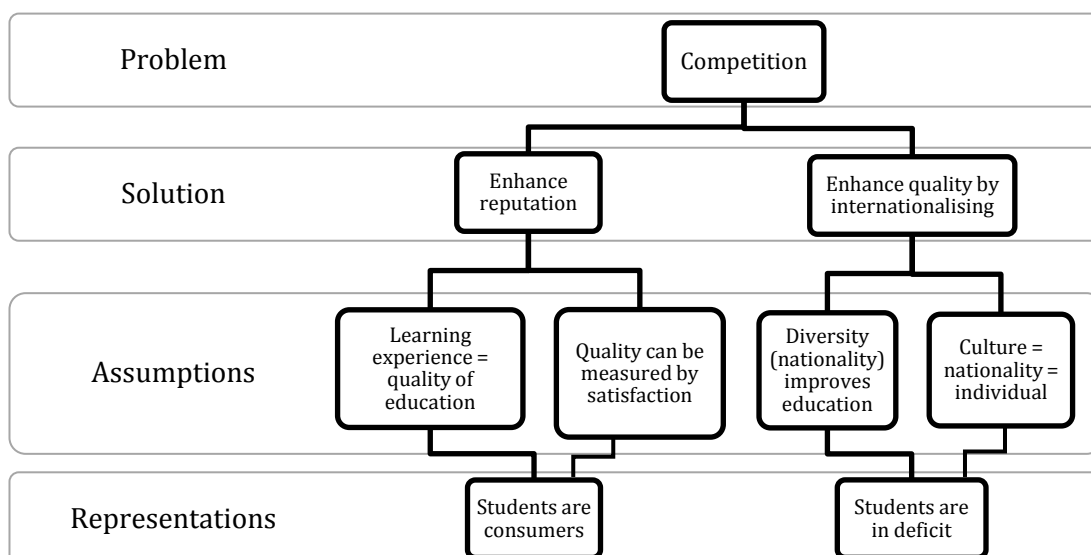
Problem

Competition

Solution

Enhance reputation

Enhance quality by internationalising

Assumptions

Learning experience = quality of education

Quality can be measured by satisfaction

Diversity (nationality) improves education

Culture = nationality = individual

Representations

Students are consumers

Students are in deficit